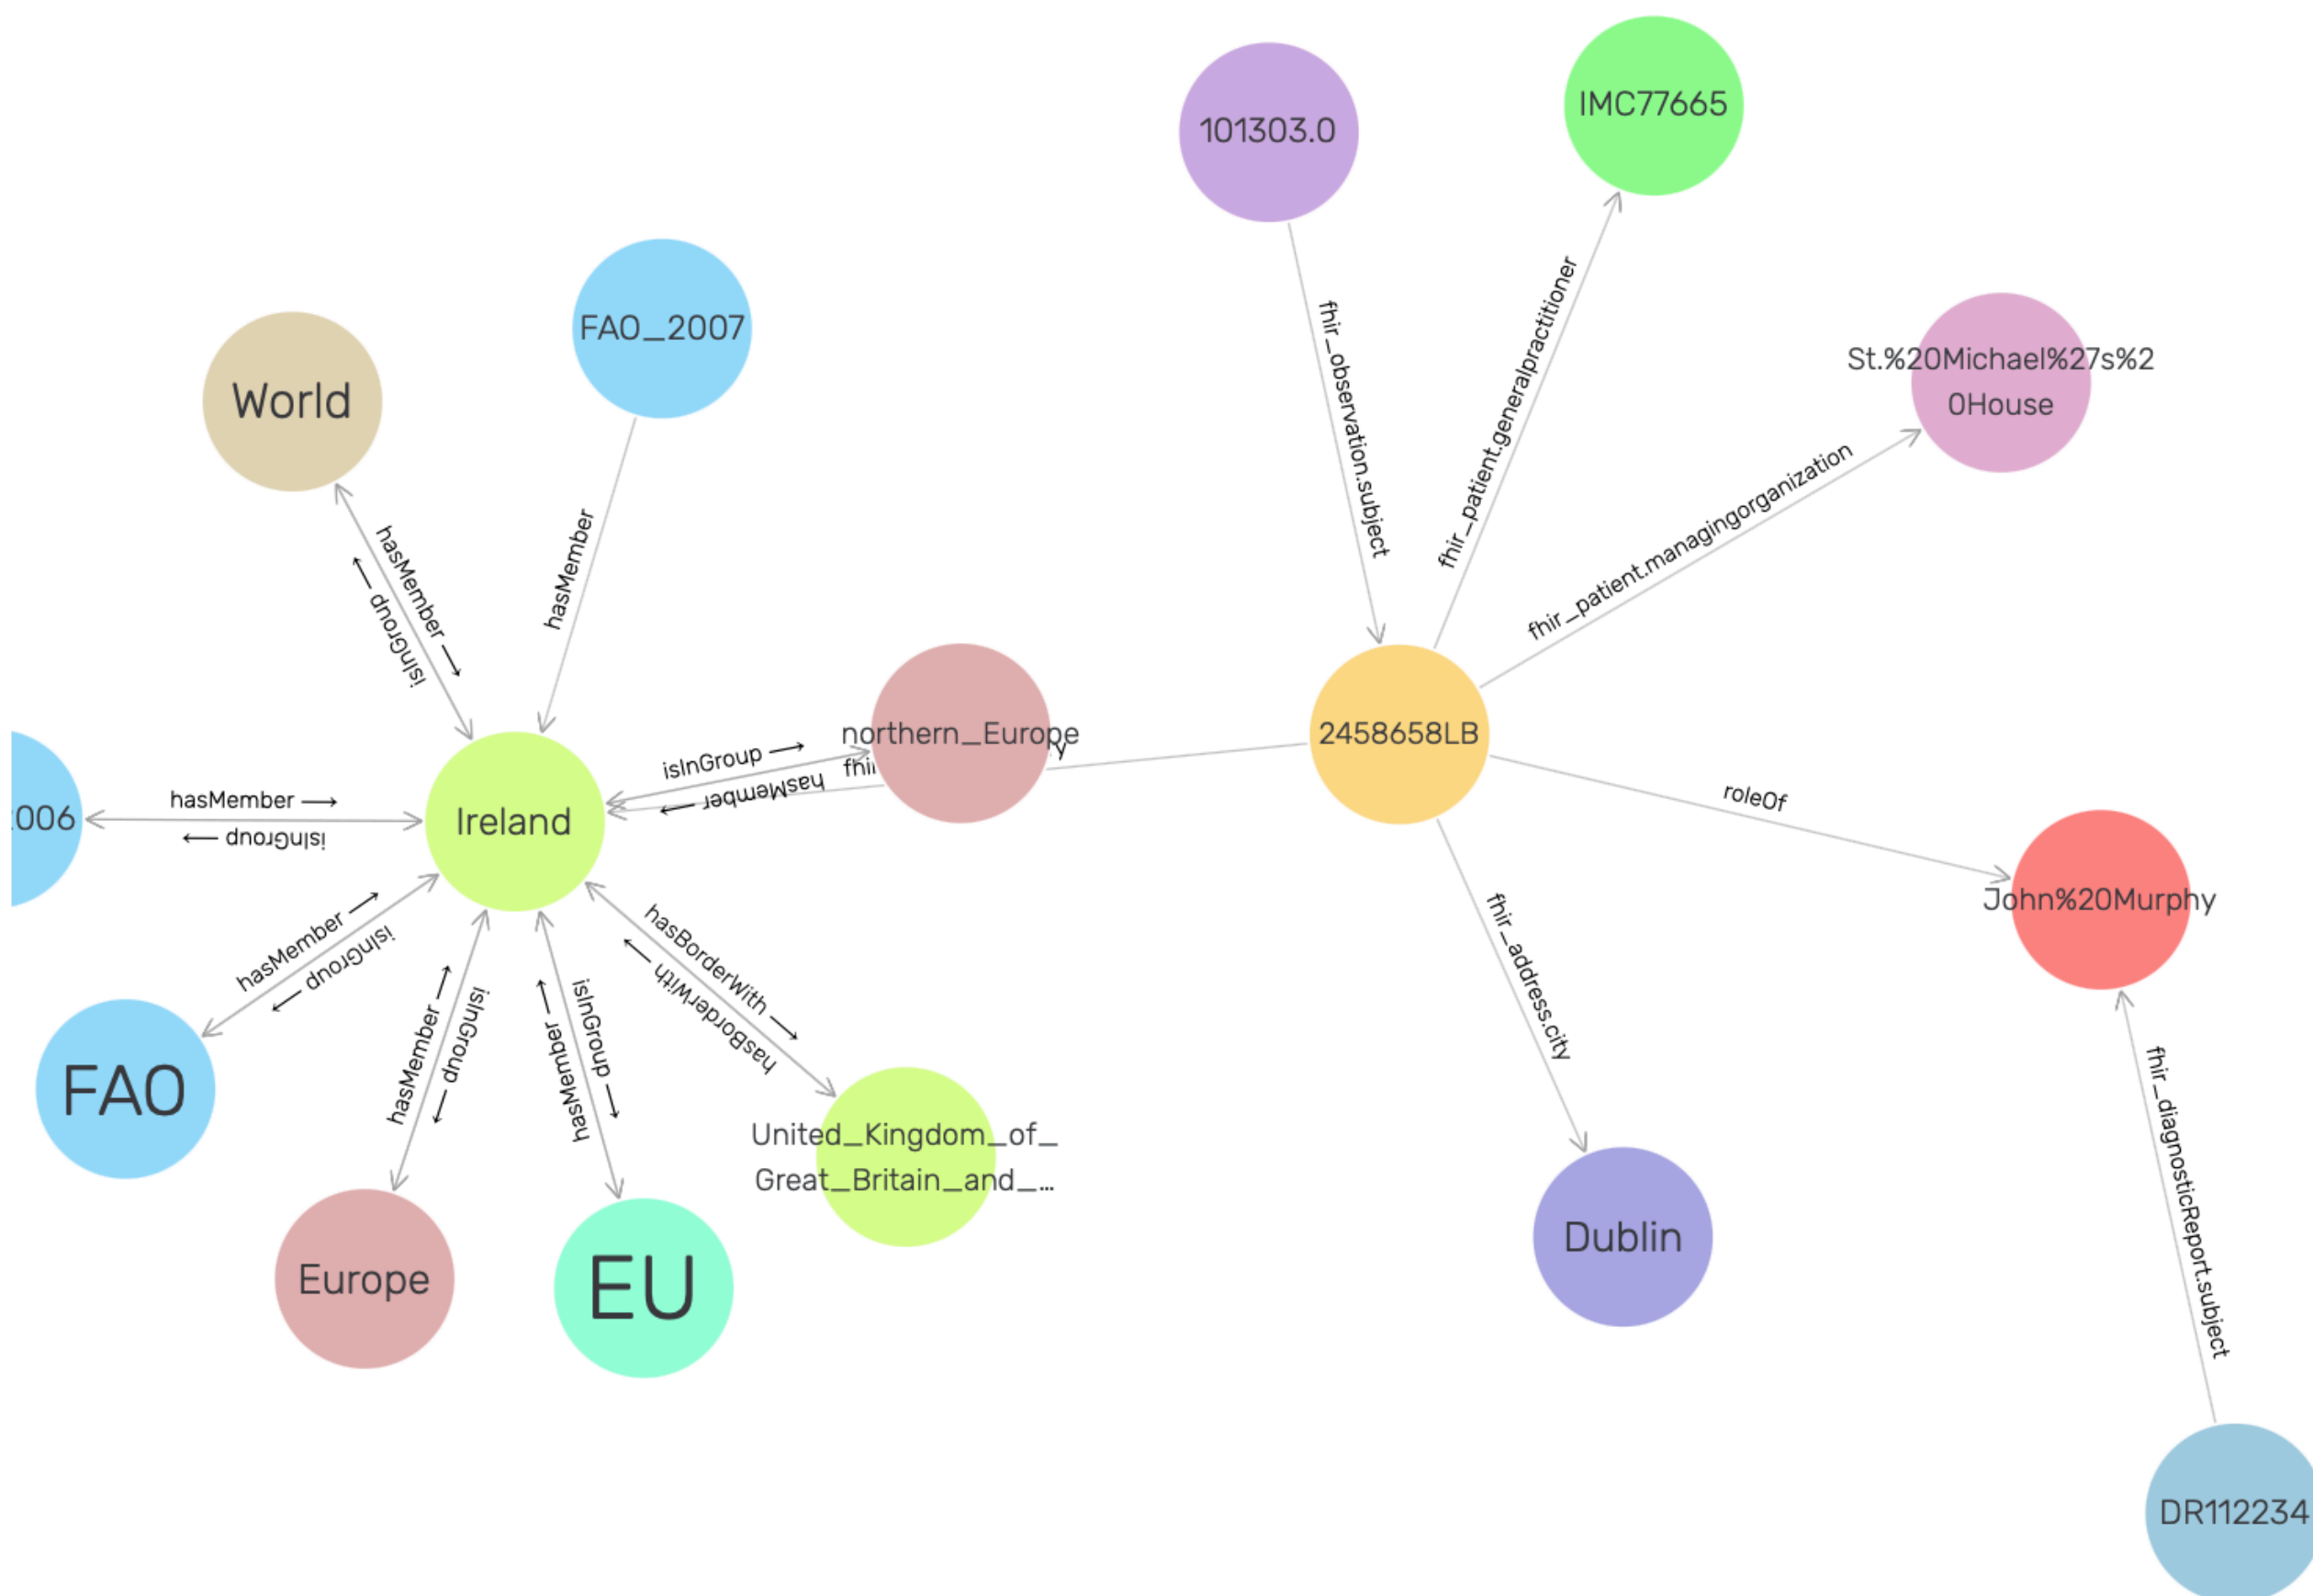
101303.0

IMC77665

FAO_2007

World

St.%20Michael%27s%2
0House

fhir_observation.subject

fhir_patient.generalpractitioner

fhir_patient.managingorganization

hasMember →

← isInGroup

hasMember

northern_Europe

isInGroup →

← hasMember

fhi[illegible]

2458658LB

roleOf

.006

hasMember →

← isInGroup

Ireland

John%20Murphy

hasMember →

← isInGroup

hasBorderWith →

← hasBorderWith

fhir_address.city

hasMember →

← isInGroup

← hasMember

isInGroup →

FAO

United_Kingdom_of_
Great_Britain_and_...

fhir_diagnosticReport.subject

Dublin

Europe

EU

DR112234